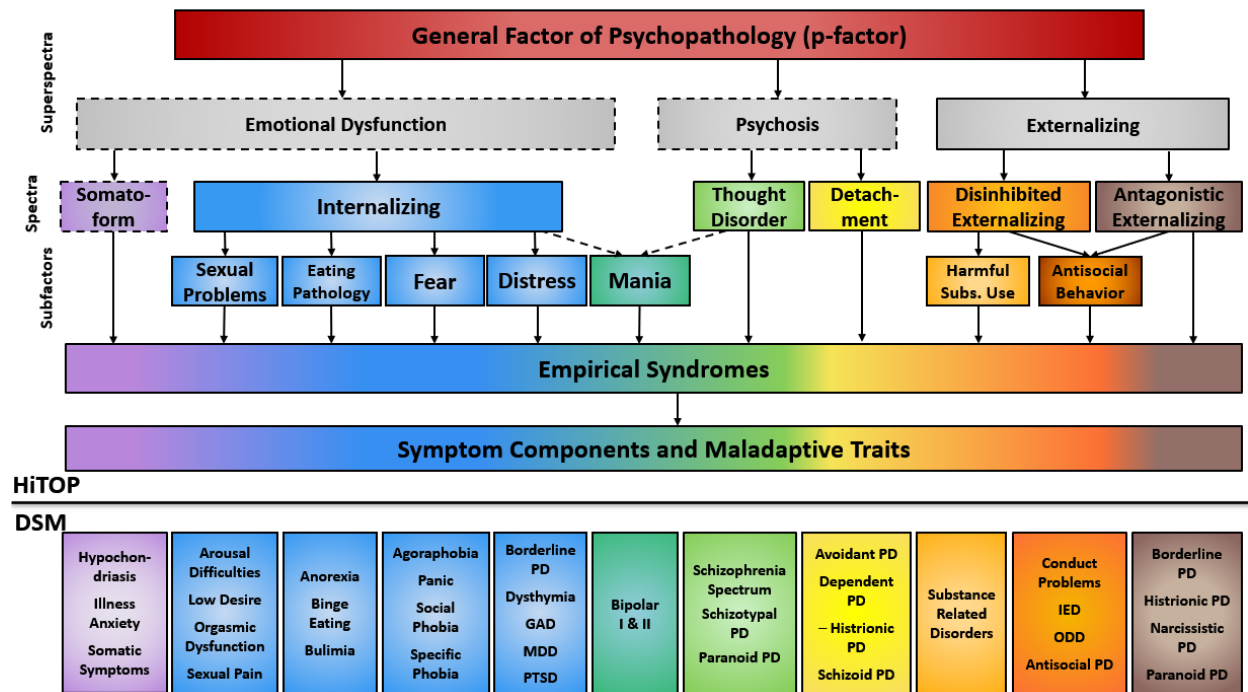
General Factor of Psychopathology (p-factor)

Superspectra

Emotional Dysfunction

Psychosis

Externalizing

Spectra

Somatoform

Internalizing

Thought Disorder

Detachment

Disinhibited Externalizing

Antagonistic Externalizing

Subfactors

Sexual Problems

Eating Pathology

Fear

Distress

Mania

Harmful Subs. Use

Antisocial Behavior

Empirical Syndromes

Symptom Components and Maladaptive Traits

HiTOP

DSM

| Hypochondriasis<br>Illness Anxiety<br>Somatic Symptoms | Arousal Difficulties<br>Low Desire<br>Orgasmic Dysfunction<br>Sexual Pain | Anorexia<br>Binge Eating<br>Bulimia | Agoraphobia<br>Panic<br>Social Phobia<br>Specific Phobia | Borderline PD<br>Dysthymia<br>GAD<br>MDD<br>PTSD | Bipolar I & II | Schizophrenia Spectrum<br>Schizotypal PD<br>Paranoid PD | Avoidant PD<br>Dependent PD<br>– Histrionic PD<br>Schizoid PD | Substance Related Disorders | Conduct Problems<br>IED<br>ODD<br>Antisocial PD | Borderline PD<br>Histrionic PD<br>Narcissistic PD<br>Paranoid PD |
|---|---|---|---|---|---|---|---|---|---|---|